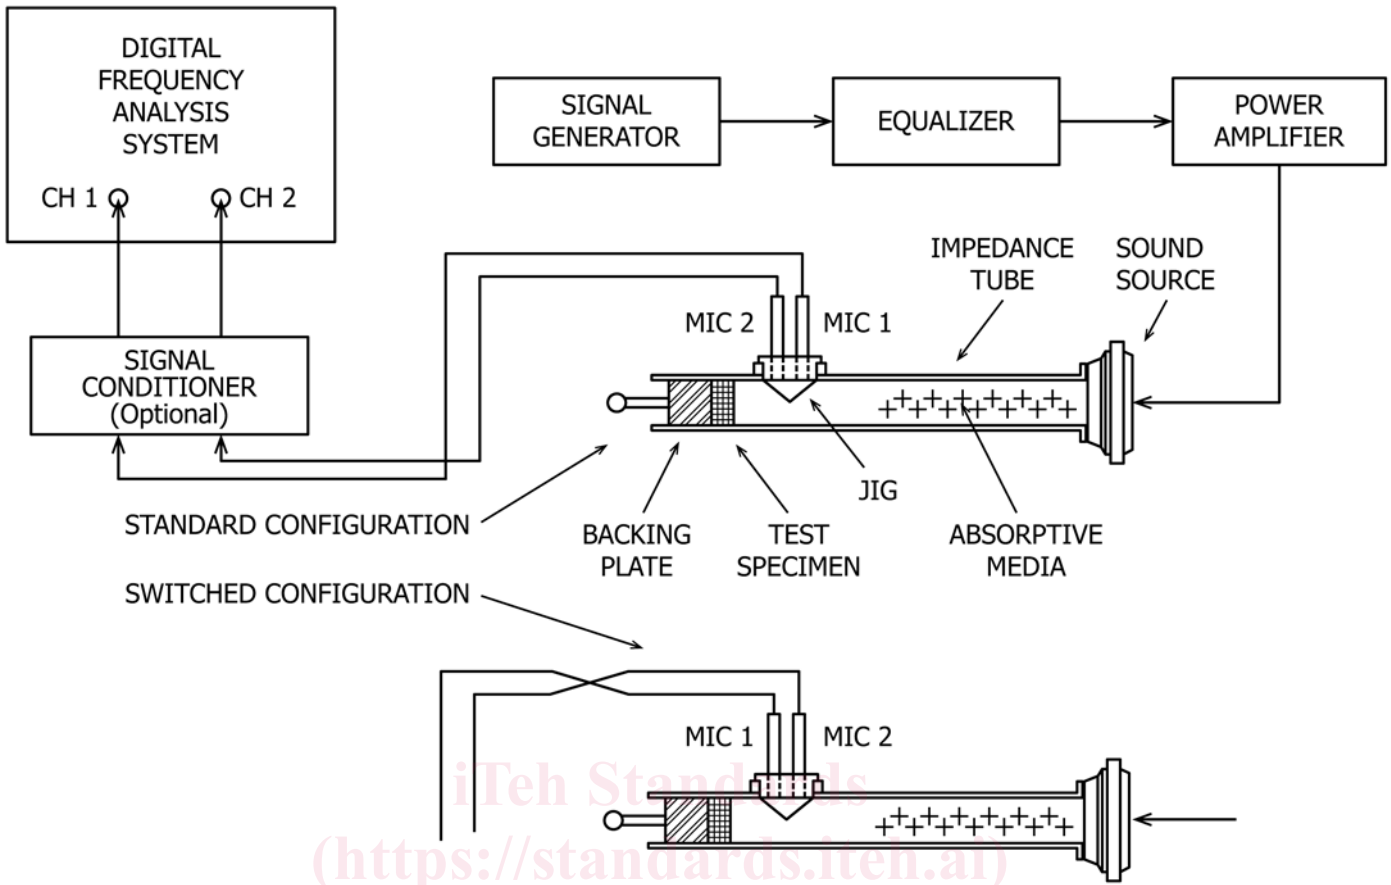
DIGITAL FREQUENCY ANALYSIS SYSTEM

CH 1

CH 2

SIGNAL GENERATOR

EQUALIZER

POWER AMPLIFIER

SIGNAL CONDITIONER (Optional)

IMPEDANCE TUBE

SOUND SOURCE

MIC 2

MIC 1

JIG

STANDARD CONFIGURATION

BACKING PLATE

TEST SPECIMEN

ABSORPTIVE MEDIA

SWITCHED CONFIGURATION

MIC 1

MIC 2

iTeh Standards
(https://standards.iteh.ai)